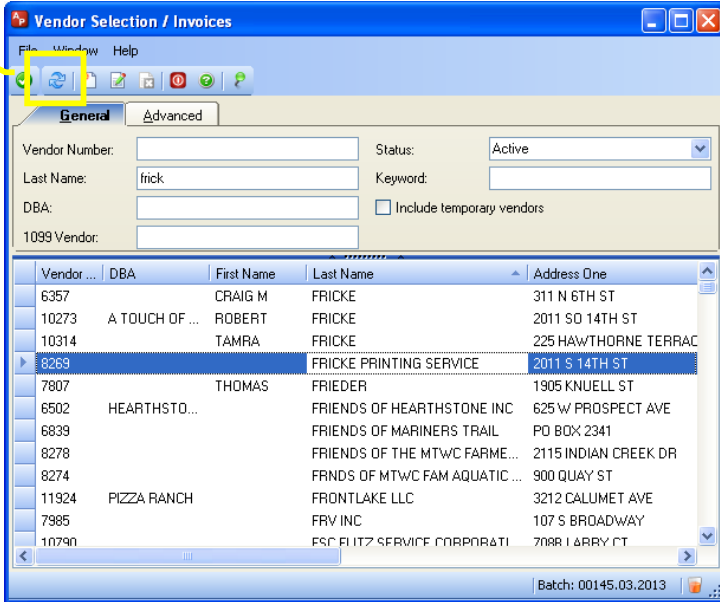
Vendor Selection / Invoices

File Window Help

General | Advanced

Vendor Number:
Last Name: frick
DBA:
1099 Vendor:
Status: Active
Keyword:
Include temporary vendors

| Vendor ... | DBA | First Name | Last Name | Address One |
|---|---|---|---|---|
| 6357 | | CRAIG M | FRICKE | 311 N 6TH ST |
| 10273 | A TOUCH OF ... | ROBERT | FRICKE | 2011 SO 14TH ST |
| 10314 | | TAMRA | FRICKE | 225 HAWTHORNE TERRAC |
| 8269 | | | FRICKE PRINTING SERVICE | 2011 S 14TH ST |
| 7807 | | THOMAS | FRIEDER | 1905 KNUELL ST |
| 6502 | HEARTHSTO... | | FRIENDS OF HEARTHSTONE INC | 625 W PROSPECT AVE |
| 6839 | | | FRIENDS OF MARINERS TRAIL | PO BOX 2341 |
| 8278 | | | FRIENDS OF THE MTWC FARME... | 2115 INDIAN CREEK DR |
| 8274 | | | FRNDS OF MTWC FAM AQUATIC ... | 900 QUAY ST |
| 11924 | PIZZA RANCH | | FRONTLAKE LLC | 3212 CALUMET AVE |
| 7985 | | | FRV INC | 107 S BROADWAY |
| 10790 | | | FSC FLITZ SERVICE CORPORATI | 708R LARRY CT |

Batch: 00145.03.2013